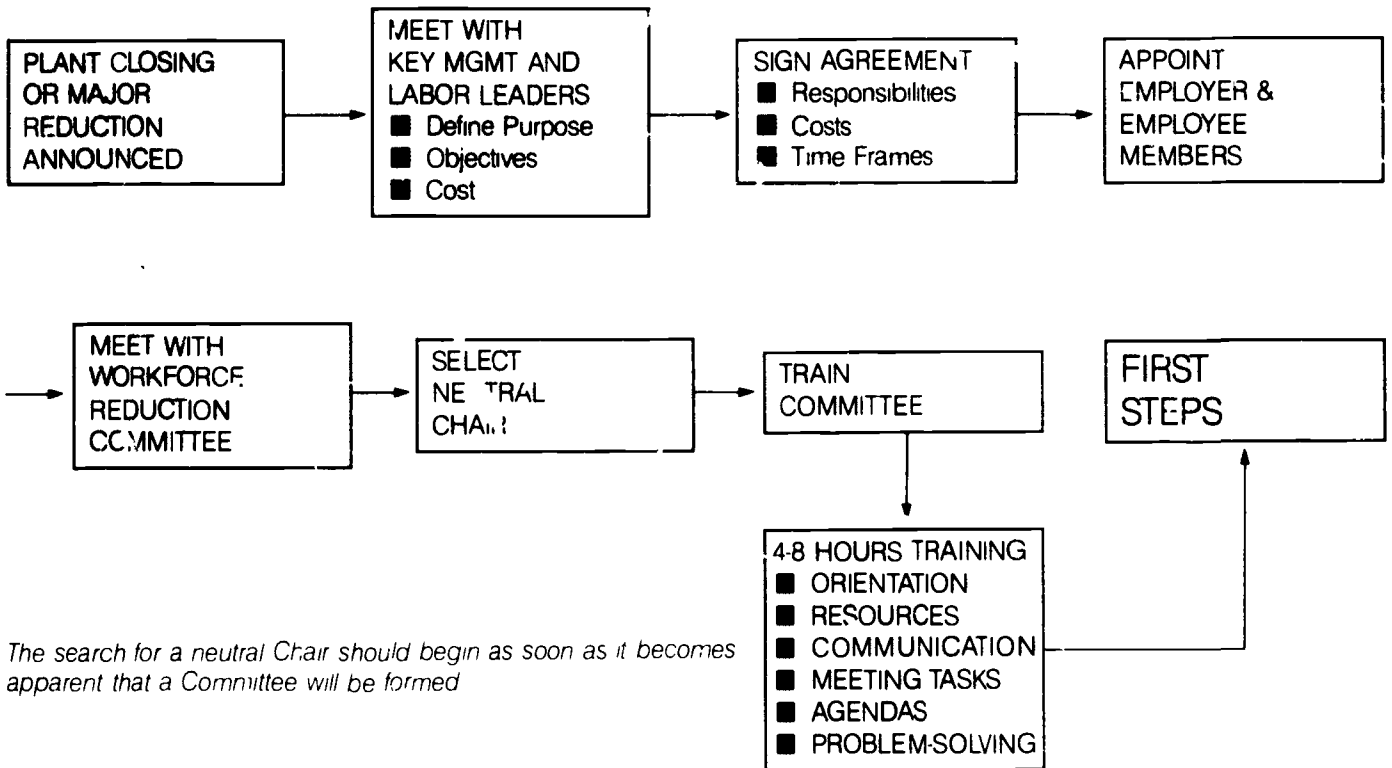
PLANT CLOSING OR MAJOR REDUCTION ANNOUNCED

MEET WITH KEY MGMT AND LABOR LEADERS
■ Define Purpose
■ Objectives
■ Cost

SIGN AGREEMENT
■ Responsibilities
■ Costs
■ Time Frames

APPOINT EMPLOYER & EMPLOYEE MEMBERS

MEET WITH WORKFORCE REDUCTION COMMITTEE

SELECT NEUTRAL CHAIR

TRAIN COMMITTEE

FIRST STEPS

4-8 HOURS TRAINING
■ ORIENTATION
■ RESOURCES
■ COMMUNICATION
■ MEETING TASKS
■ AGENDAS
■ PROBLEM-SOLVING

The search for a neutral Chair should begin as soon as it becomes apparent that a Committee will be formed